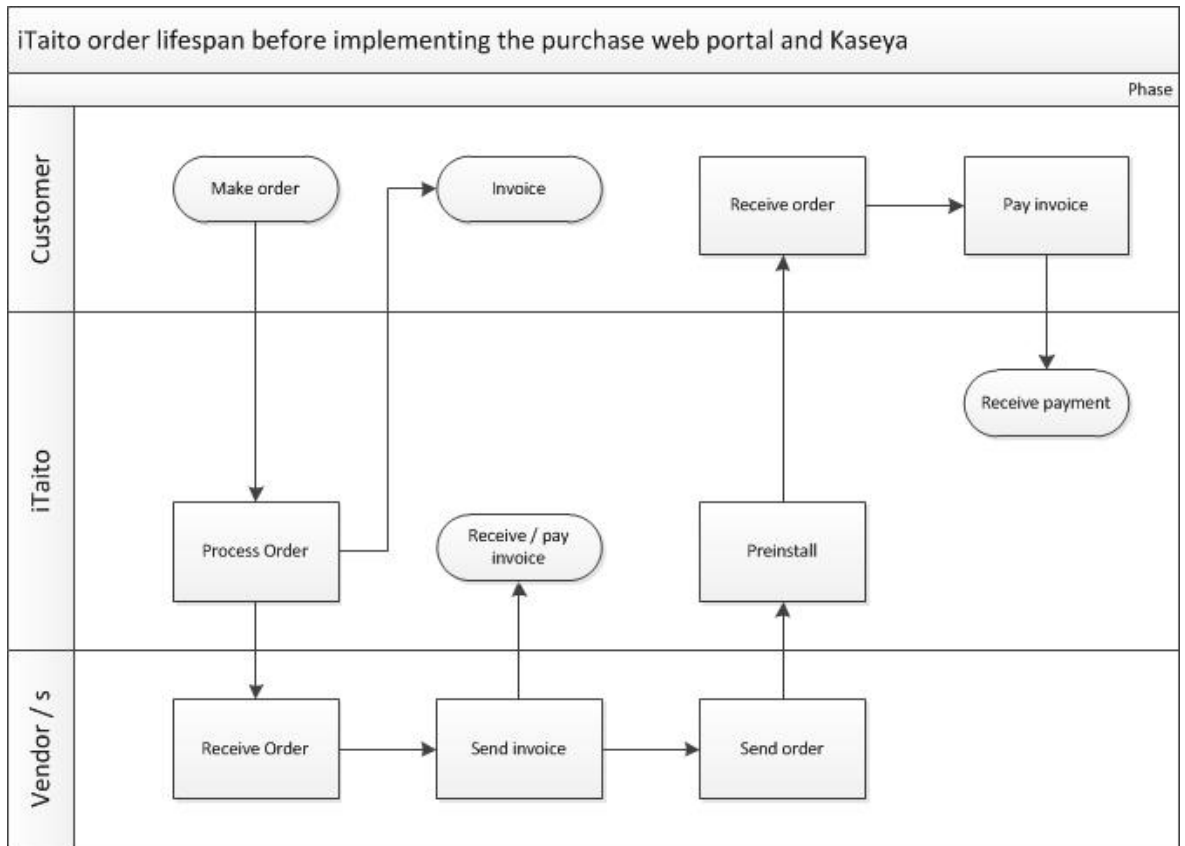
iTaito order lifespan before implementing the purchase web portal and Kaseya

Phase

Customer

Make order

Invoice

Receive order

Pay invoice

iTaito

Receive payment

Process Order

Receive / pay invoice

Preinstall

Vendor / s

Receive Order

Send invoice

Send order